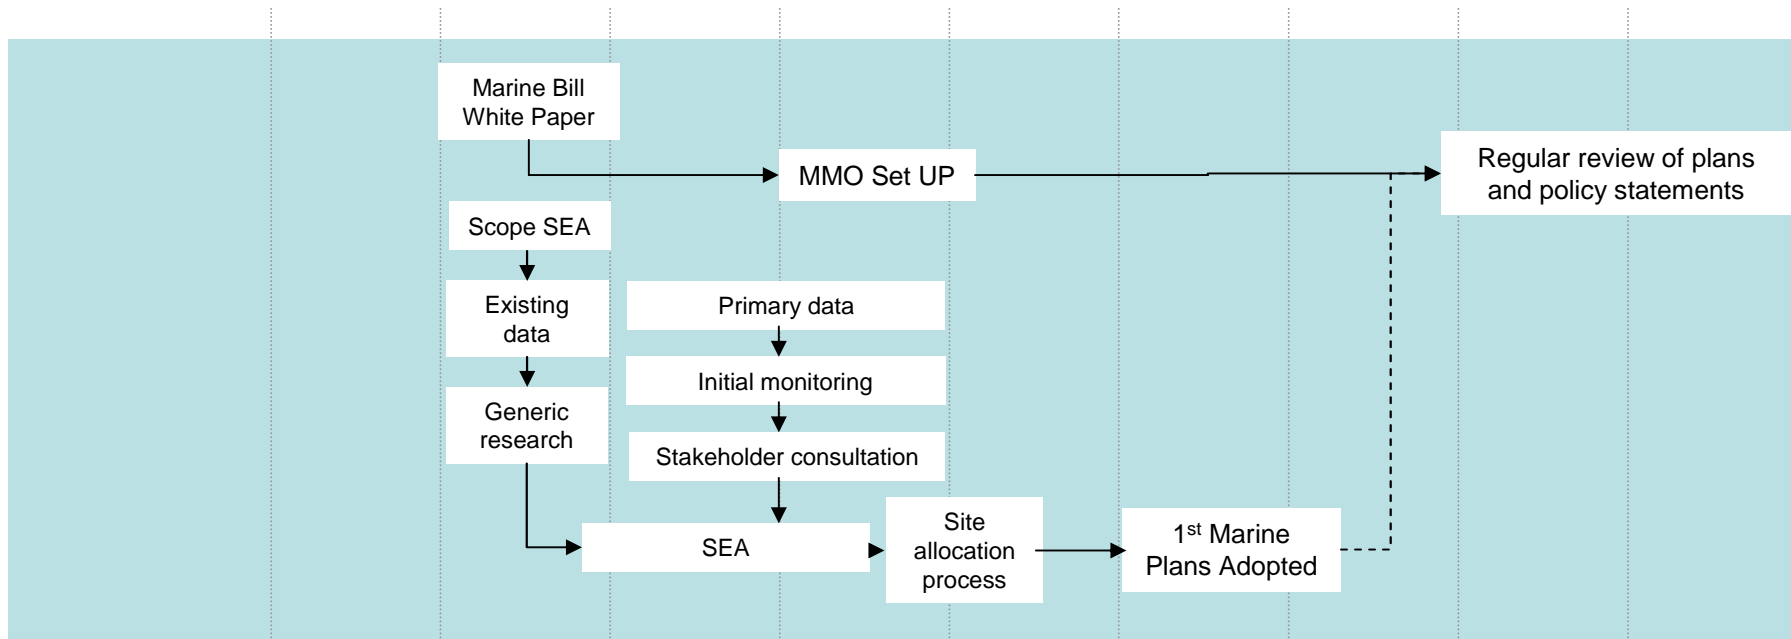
Marine Bill White Paper

MMO Set UP

Regular review of plans and policy statements

Scope SEA

Existing data

Generic research

Primary data

Initial monitoring

Stakeholder consultation

SEA

Site allocation process

1$^{st}$ Marine Plans Adopted